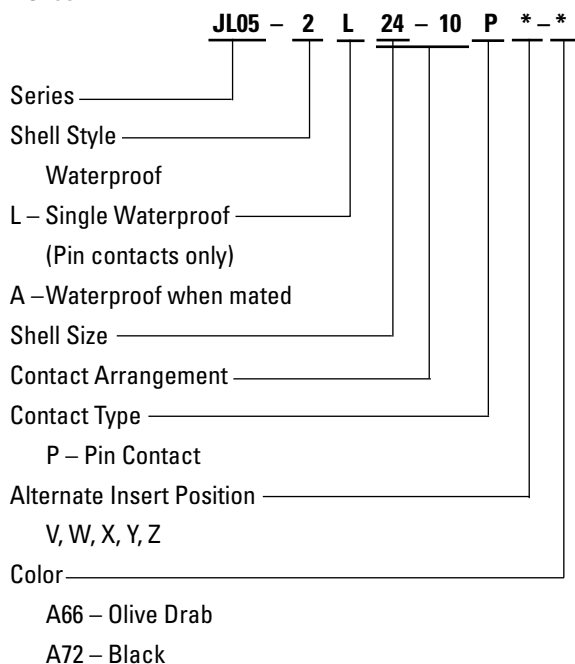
JL05 – 2 L 24 – 10 P * – *

Series

Shell Style

Waterproof

L – Single Waterproof

(Pin contacts only)

A – Waterproof when mated

Shell Size

Contact Arrangement

Contact Type

P – Pin Contact

Alternate Insert Position

V, W, X, Y, Z

Color

A66 – Olive Drab

A72 – Black